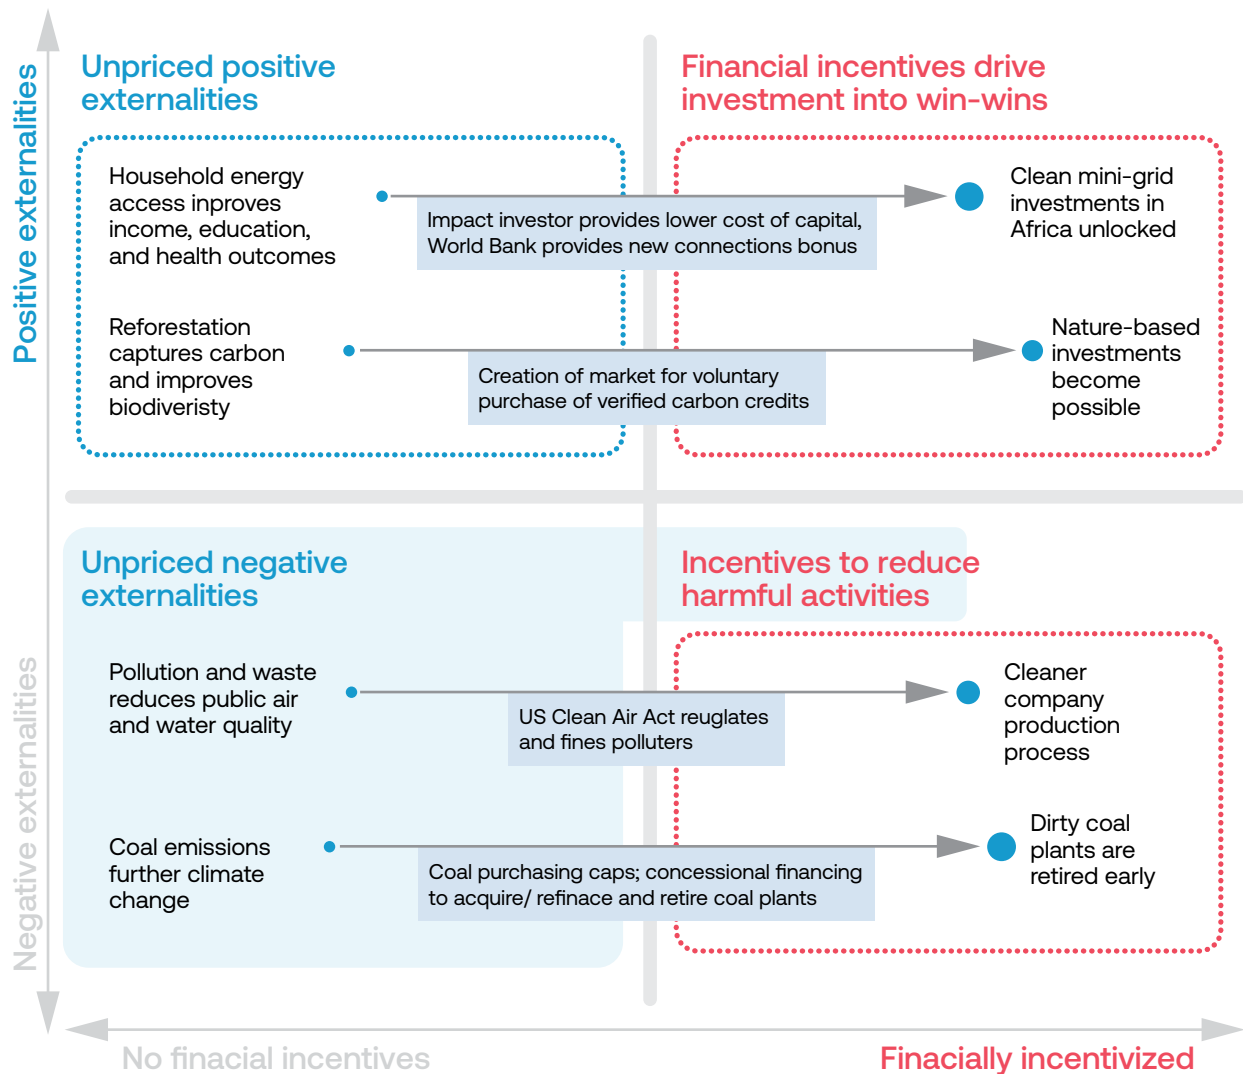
Positive externalities

Unpriced positive externalities

Financial incentives drive investment into win-wins

Household energy access inproves income, education, and health outcomes

Impact investor provides lower cost of capital, World Bank provides new connections bonus

Clean mini-grid investments in Africa unlocked

Reforestation captures carbon and improves biodiveristy

Creation of market for voluntary purchase of verified carbon credits

Nature-based investments become possible

Negative externalities

Unpriced negative externalities

Incentives to reduce harmful activities

Pollution and waste reduces public air and water quality

US Clean Air Act reuglates and fines polluters

Cleaner company production process

Coal emissions further climate change

Coal purchasing caps; concessional financing to acquire/ refinace and retire coal plants

Dirty coal plants are retired early

No finacial incentives

Finacially incentivized